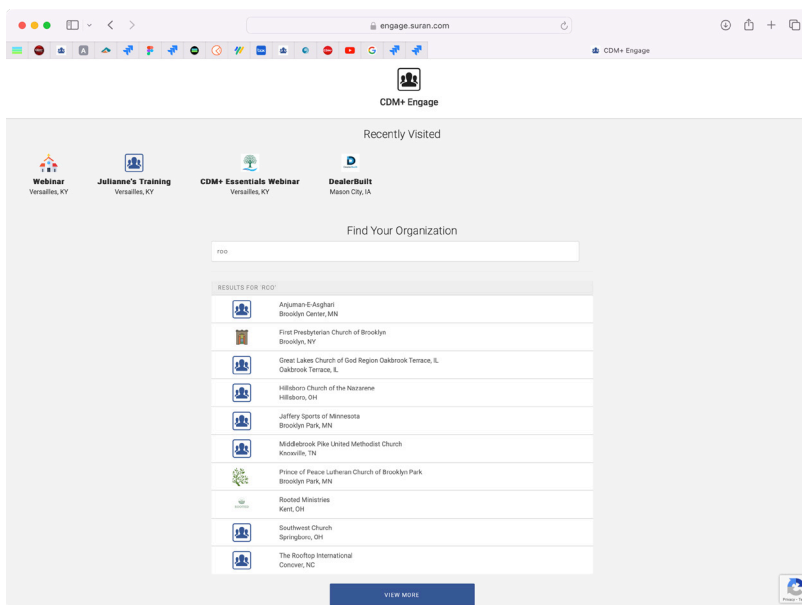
engage.suran.com

CDM+ Engage

CDM+ Engage

Recently Visited

Webinar
Versailles, KY

Julianne's Training
Versailles, KY

CDM+ Essentials Webinar
Versailles, KY

DealerBuilt
Mason City, IA

Find Your Organization

roo

RESULTS FOR 'ROO'

Anjuman-E-Asghari
Brooklyn Center, MN

First Presbyterian Church of Brooklyn
Brooklyn, NY

Great Lakes Church of God Region Oakbrook Terrace, IL
Oakbrook Terrace, IL

Hillsboro Church of the Nazarene
Hillsboro, OH

Jaffery Sports of Minnesota
Brooklyn Park, MN

Middlebrook Pike United Methodist Church
Knoxville, TN

Prince of Peace Lutheran Church of Brooklyn Park
Brooklyn Park, MN

Rooted Ministries
Kent, OH

Southwest Church
Springboro, OH

The Rooftop International
Concver, NC

VIEW MORE